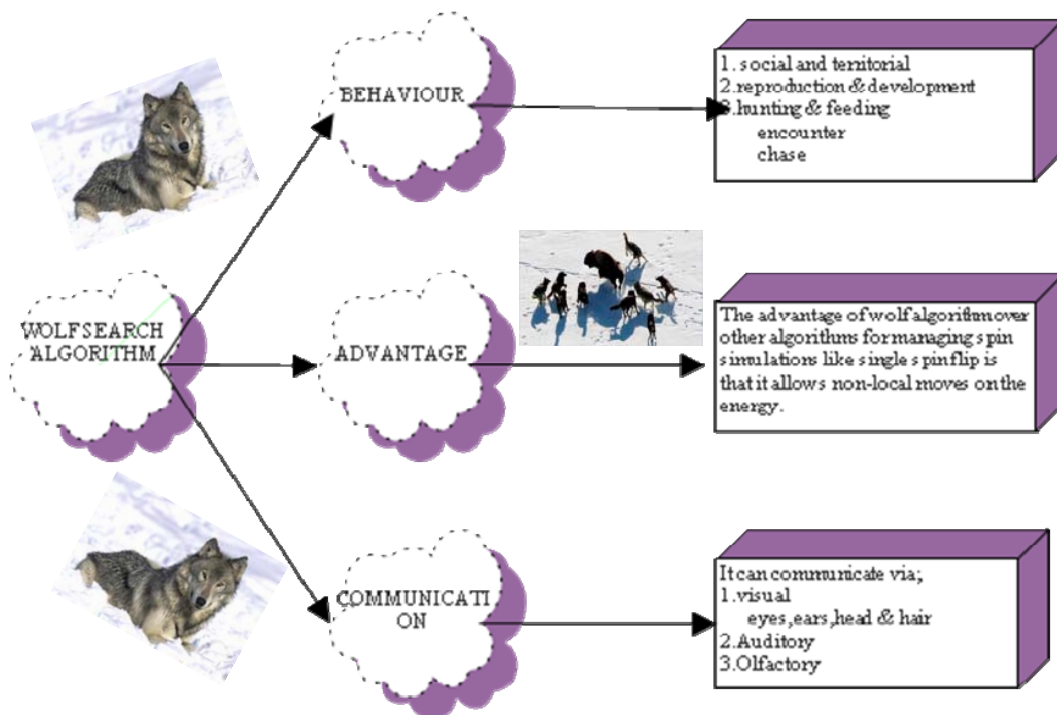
BEHAVIOUR

1. social and territorial
2.reproduction & development
3.hunting & feeding
encounter
chase

WOLFSEARCH ALGORITHM

ADVANTAGE

The advantage of wolf algorithm over other algorithms for managing spin simulations like single spin flip is that it allows non-local moves on the energy.

COMMUNICATI ON

It can communicate via;
1.visual
eyes,ears,head & hair
2.Auditory
3.Olfactory